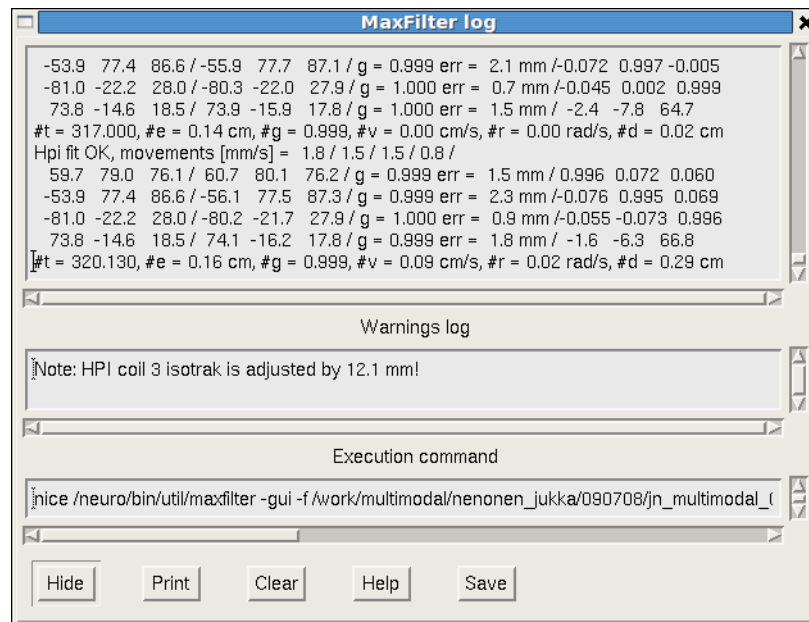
MaxFilter log

-53.9 77.4 86.6 / -55.9 77.7 87.1 / g = 0.999 err = 2.1 mm /-0.072 0.997 -0.005
-81.0 -22.2 28.0 / -80.3 -22.0 27.9 / g = 1.000 err = 0.7 mm /-0.045 0.002 0.999
73.8 -14.6 18.5 / 73.9 -15.9 17.8 / g = 1.000 err = 1.5 mm / -2.4 -7.8 64.7
#t = 317.000, #e = 0.14 cm, #g = 0.999, #v = 0.00 cm/s, #r = 0.00 rad/s, #d = 0.02 cm
Hpi fit OK, movements [mm/s] = 1.8 / 1.5 / 1.5 / 0.8 /
59.7 79.0 76.1 / 60.7 80.1 76.2 / g = 0.999 err = 1.5 mm / 0.996 0.072 0.060
-53.9 77.4 86.6 / -56.1 77.5 87.3 / g = 0.999 err = 2.3 mm /-0.076 0.995 0.069
-81.0 -22.2 28.0 / -80.2 -21.7 27.9 / g = 1.000 err = 0.9 mm /-0.055 -0.073 0.996
73.8 -14.6 18.5 / 74.1 -16.2 17.8 / g = 0.999 err = 1.8 mm / -1.6 -6.3 66.8
#t = 320.130, #e = 0.16 cm, #g = 0.999, #v = 0.09 cm/s, #r = 0.02 rad/s, #d = 0.29 cm

Warnings log

Note: HPI coil 3 isotrak is adjusted by 12.1 mm!

Execution command

nice /neuro/bin/util/maxfilter -gui -f /work/multimodal/nenonen_jukka/090708/jn_multimodal_(

Hide Print Clear Help Save